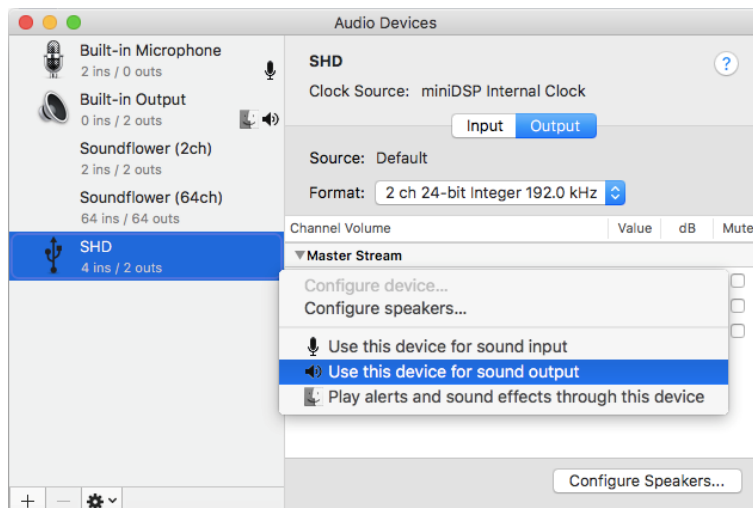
Audio Devices

Built-in Microphone
2 ins / 0 outs

Built-in Output
0 ins / 2 outs

Soundflower (2ch)
2 ins / 2 outs

Soundflower (64ch)
64 ins / 64 outs

SHD
4 ins / 2 outs

SHD

?

Clock Source: miniDSP Internal Clock

Input Output

Source: Default

Format: 2 ch 24-bit Integer 192.0 kHz

| Channel Volume | Value | dB | Mute |
|---|---|---|---|
| ▼Master Stream | | | |

Configure device...
Configure speakers...

Use this device for sound input
Use this device for sound output
Play alerts and sound effects through this device

Configure Speakers...

+ —